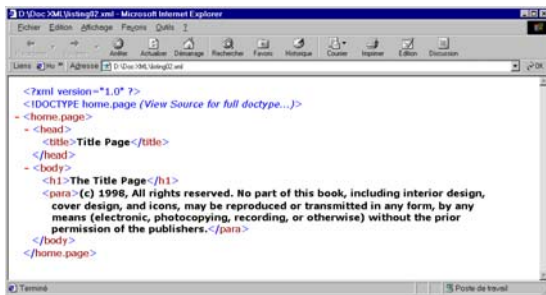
D:\Doc XML\listing02.xml - Microsoft Internet Explorer

Fichier Edition Affichage Favoris Outils ?

Arrêter Actualiser Démarrage Rechercher Favoris Historique Courrier Imprimer Edition Discussion

Liens Hu Adresse D:\Doc XML\listing02.xml

OK

<?xml version="1.0" ?>
<!DOCTYPE home.page (View Source for full doctype...)>
- <home.page>
- <head>
<title>Title Page</title>
</head>
- <body>
<h1>The Title Page</h1>
<para>(c) 1998, All rights reserved. No part of this book, including interior design, cover design, and icons, may be reproduced or transmitted in any form, by any means (electronic, photocopying, recording, or otherwise) without the prior permission of the publishers.</para>
</body>
</home.page>

Terminé

Poste de travail